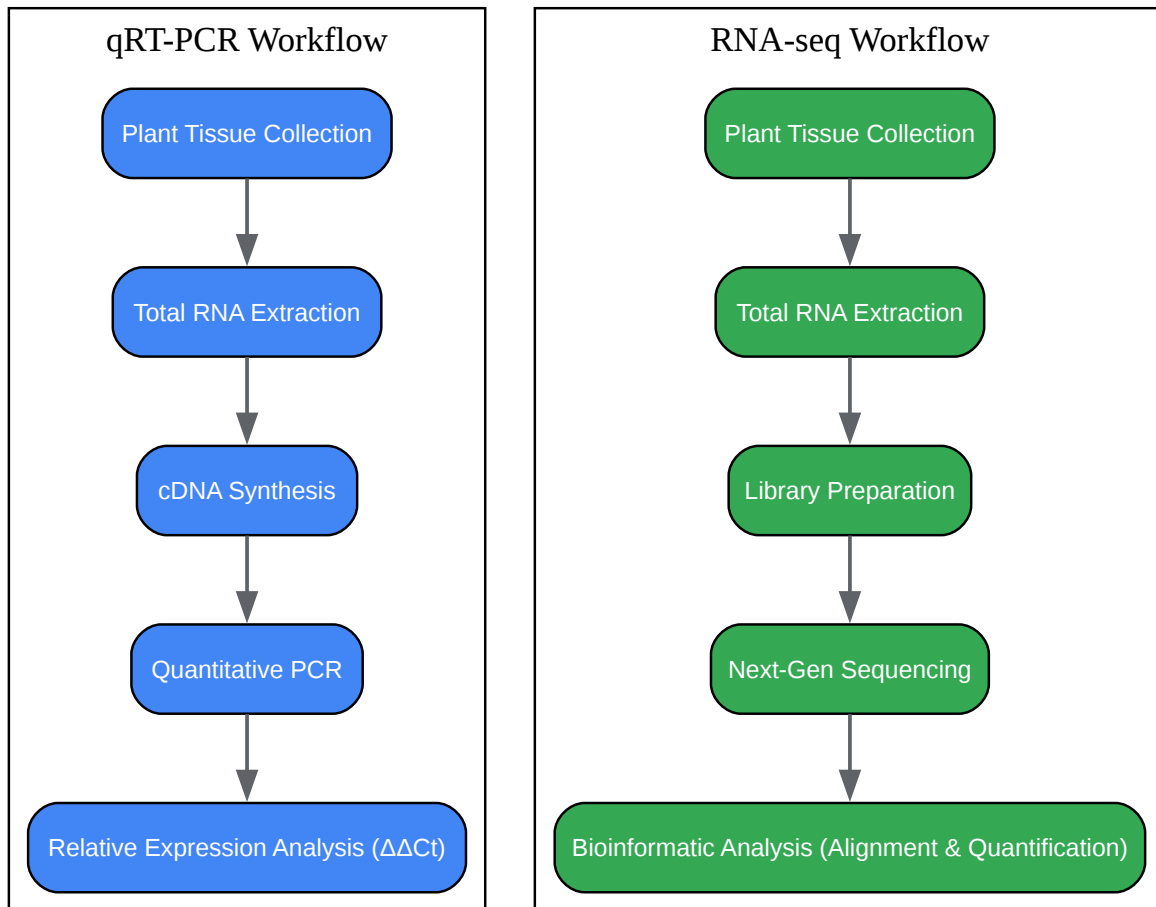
qRT-PCR Workflow

Plant Tissue Collection

Total RNA Extraction

cDNA Synthesis

Quantitative PCR

Relative Expression Analysis (ΔΔCt)

RNA-seq Workflow

Plant Tissue Collection

Total RNA Extraction

Library Preparation

Next-Gen Sequencing

Bioinformatic Analysis (Alignment & Quantification)